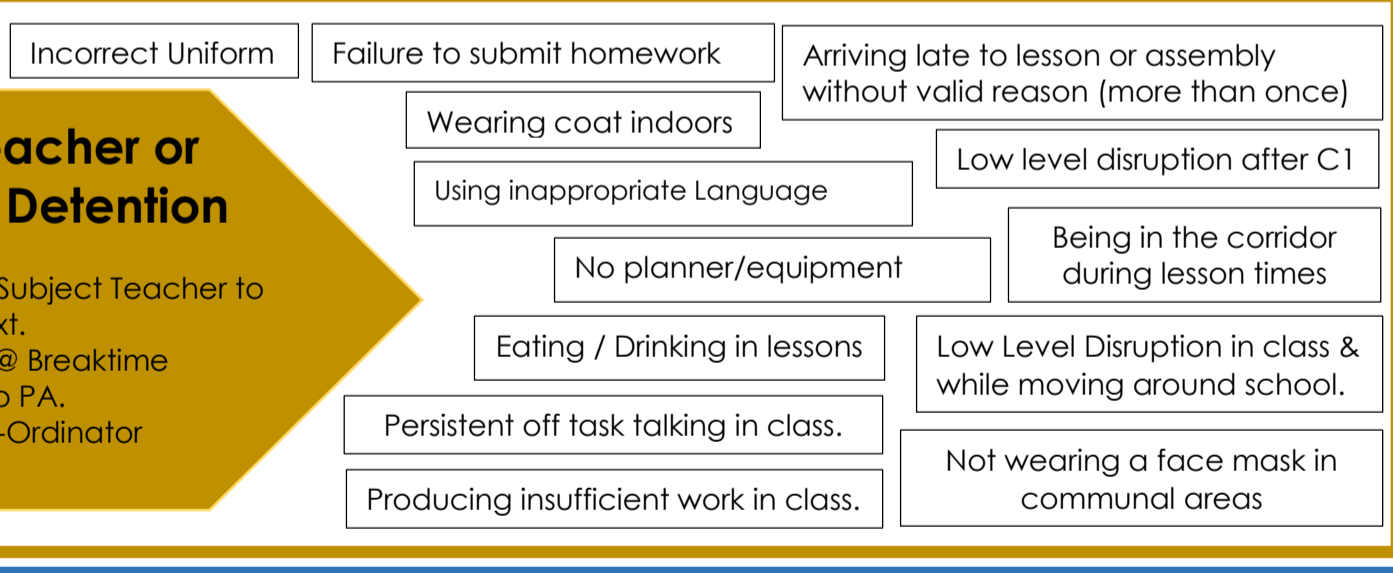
eacher or
Detention

Subject Teacher to
xt.
@ Breaktime
o PA.
-Ordinator

Incorrect Uniform

Failure to submit homework

Arriving late to lesson or assembly without valid reason (more than once)

Wearing coat indoors

Low level disruption after C1

Using inappropriate Language

Being in the corridor during lesson times

No planner/equipment

Eating / Drinking in lessons

Low Level Disruption in class & while moving around school.

Persistent off task talking in class.

Not wearing a face mask in communal areas

Producing insufficient work in class.